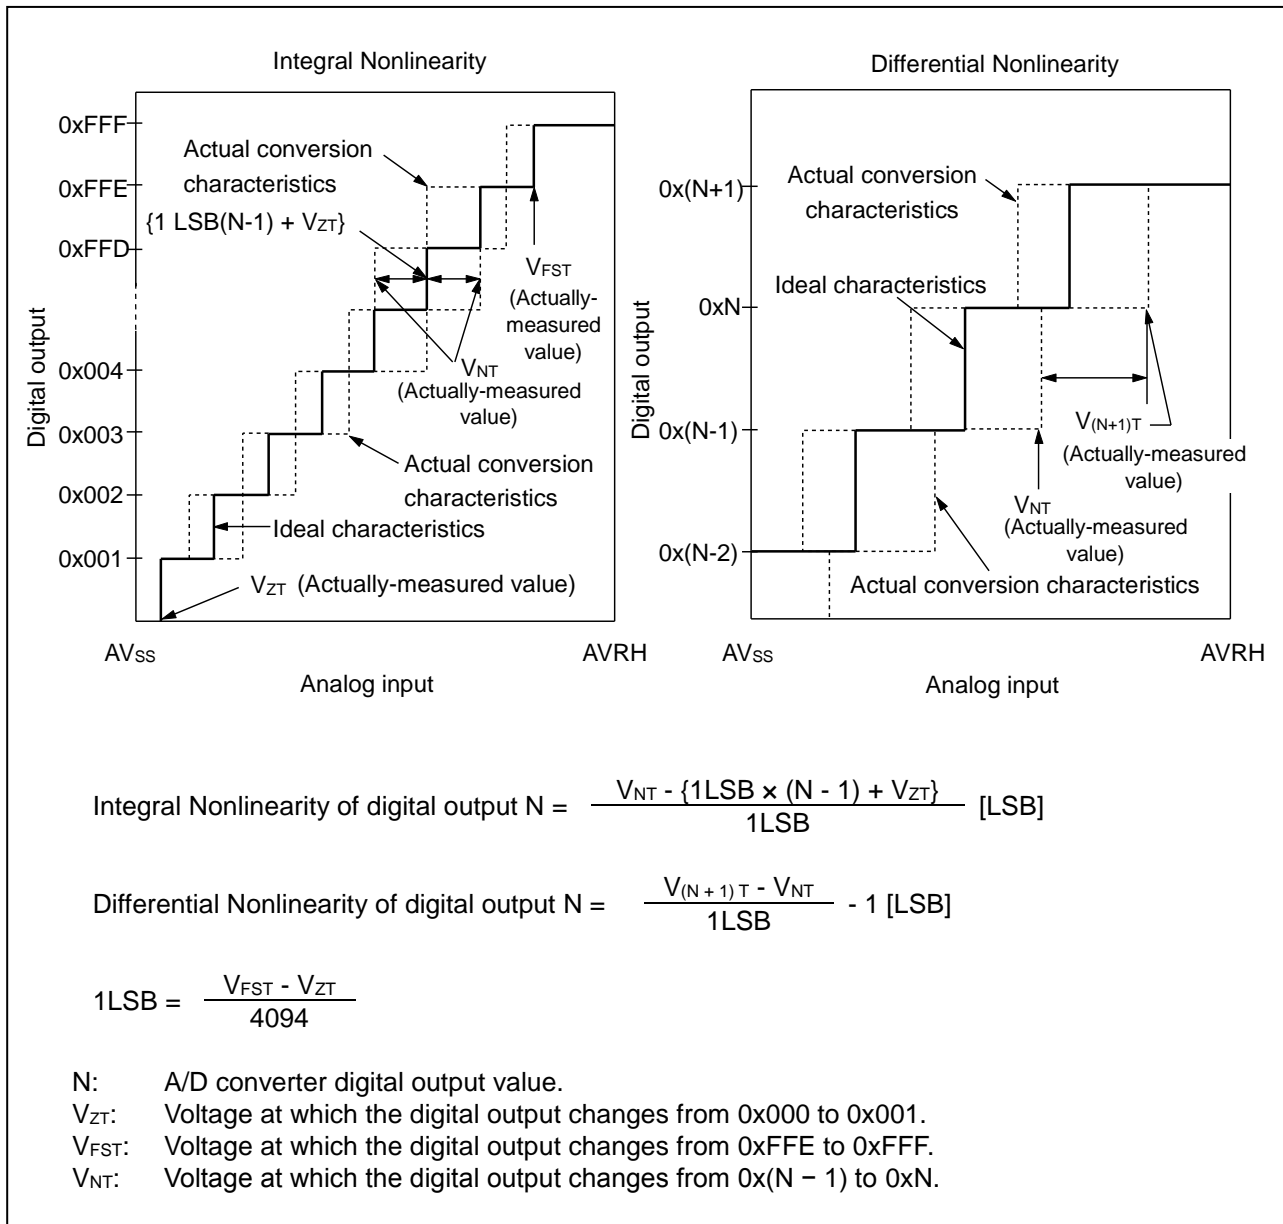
Integral Nonlinearity

0xFFF
0xFFE
0xFFD
0x004
0x003
0x002
0x001

Actual conversion characteristics

$\{1\ LSB(N-1) + V_{ZT}\}$

$V_{FST}$ (Actually-measured value)

$V_{NT}$ (Actually-measured value)

Actual conversion characteristics

Ideal characteristics

$V_{ZT}$ (Actually-measured value)

Digital output

$AV_{SS}$ AVRH

Analog input

Differential Nonlinearity

0x(N+1)
0xN
0x(N-1)
0x(N-2)

Actual conversion characteristics

Ideal characteristics

$V_{(N+1)T}$ (Actually-measured value)

$V_{NT}$ (Actually-measured value)

Actual conversion characteristics

Digital output

$AV_{SS}$ AVRH

Analog input

Integral Nonlinearity of digital output N = $\frac{V_{NT} - \{1LSB \times (N - 1) + V_{ZT}\}}{1LSB}$ [LSB]

Differential Nonlinearity of digital output N = $\frac{V_{(N+1)T} - V_{NT}}{1LSB}$ - 1 [LSB]

1LSB = $\frac{V_{FST} - V_{ZT}}{4094}$

N: A/D converter digital output value.
$V_{ZT}$: Voltage at which the digital output changes from 0x000 to 0x001.
$V_{FST}$: Voltage at which the digital output changes from 0xFFE to 0xFFF.
$V_{NT}$: Voltage at which the digital output changes from 0x(N − 1) to 0xN.